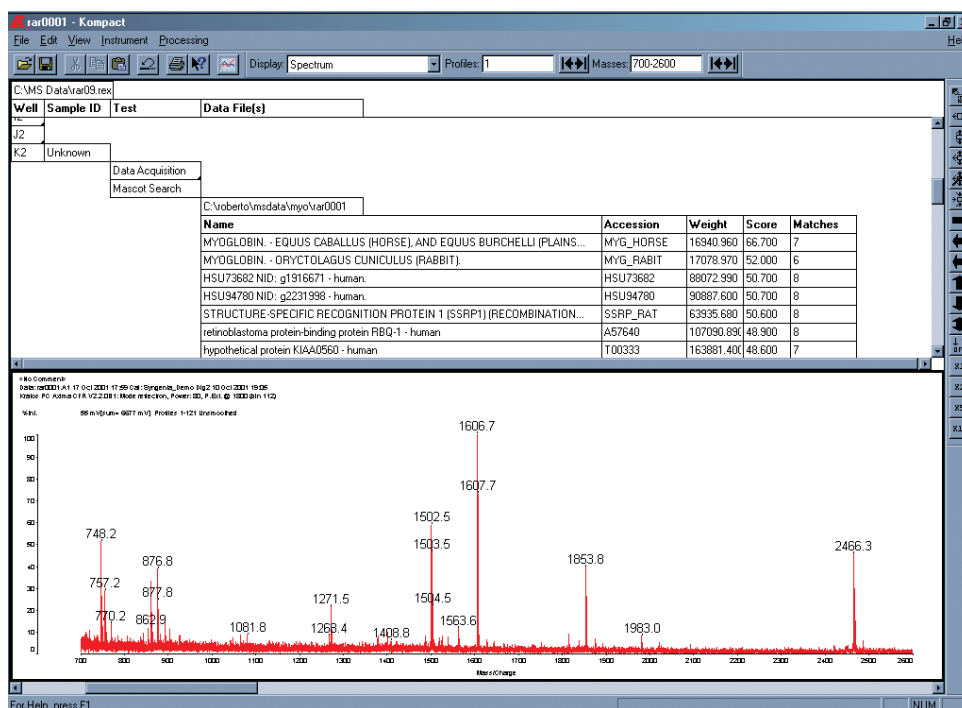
rar0001 - Kompact

File Edit View Instrument Processing

He

Display: Spectrum Profiles: 1 Masses: 700-2600

C:\MS Data\rar09.rex

| Well | Sample ID | Test | Data File(s) |
|---|---|---|---|
| J2 | | | |
| K2 | Unknown | | |
| | | Data Acquisition | |
| | | Mascot Search | |

C:\roberto\msdata\myo\rar0001

| Name | Accession | Weight | Score | Matches |
|---|---|---|---|---|
| MYOGLOBIN. - EQUUS CABALLUS (HORSE), AND EQUUS BURCHELLI (PLAINS... | MYG_HORSE | 16940.960 | 66.700 | 7 |
| MYOGLOBIN. - ORYCTOLAGUS CUNICULUS (RABBIT). | MYG_RABIT | 17078.970 | 52.000 | 6 |
| HSU73682 NID: g1916671 - human. | HSU73682 | 88072.990 | 50.700 | 8 |
| HSU94780 NID: g2231998 - human. | HSU94780 | 90887.600 | 50.700 | 8 |
| STRUCTURE-SPECIFIC RECOGNITION PROTEIN 1 (SSRP1) (RECOMBINATION... | SSRP_RAT | 63935.680 | 50.600 | 8 |
| retinoblastoma protein-binding protein RBQ-1 - human | A57640 | 107090.890 | 48.900 | 8 |
| hypothetical protein KIAA0560 - human | T00333 | 163881.400 | 48.600 | 7 |

<No Comment>
Data: rar0001.A1 17 Oct 2001 17:59 Cal: Syngenta_demo Mg2 10 Oct 2001 19:05
Kratos PC Axima CFR V2.2.0B1: Mode reflectron, Power: 80, P.Ext. @ 1800 (bin 112)

%Int. 56 mV[sum= 6677 mV] Profiles 1-121 Unsmoothed

100
90
80
70
60
50
40
30
20
10
0

1606.7
1607.7
1502.5
1503.5
748.2
876.8
757.2
877.8
770.2
862.9
1081.8
1271.5
1268.4
1408.8
1504.5
1563.6
1853.8
1983.0
2466.3

700 800 900 1000 1100 1200 1300 1400 1500 1600 1700 1800 1900 2000 2100 2200 2300 2400 2500 2600

Mass/Charge

For Help, press F1

NUM